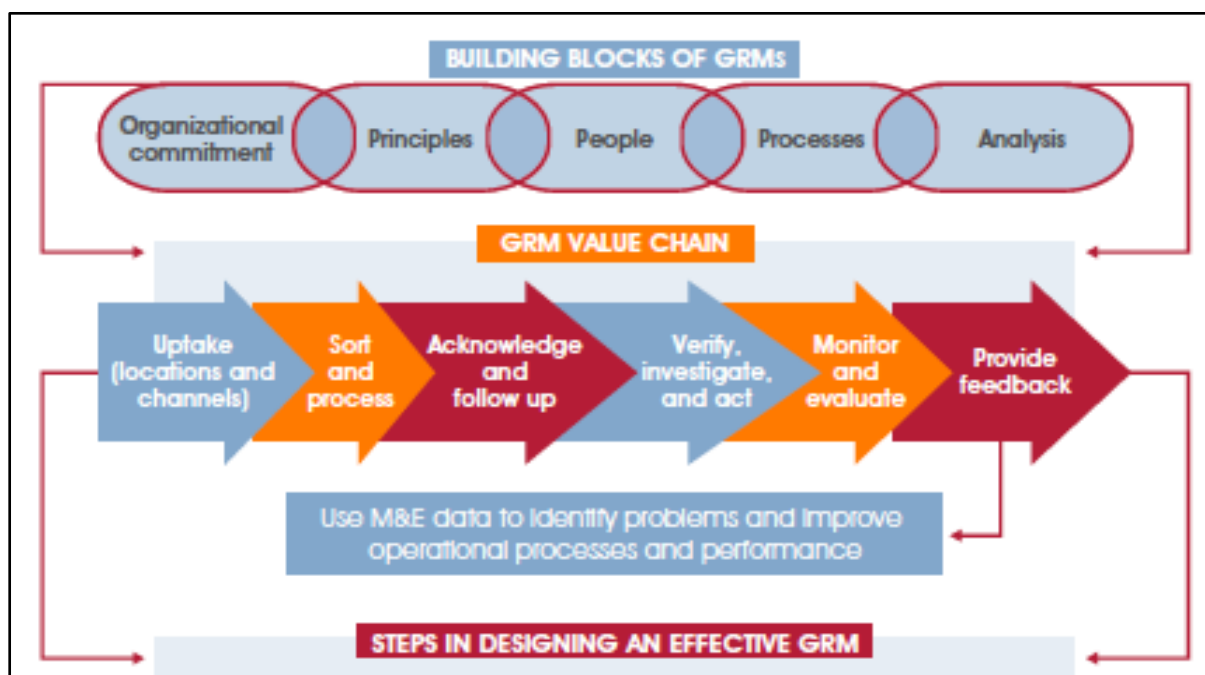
BUILDING BLOCKS OF GRMs

Organizational commitment

Principles

People

Processes

Analysis

GRM VALUE CHAIN

Uptake (locations and channels)

Sort and process

Acknowledge and follow up

Verify, investigate, and act

Monitor and evaluate

Provide feedback

Use M&E data to identify problems and improve operational processes and performance

STEPS IN DESIGNING AN EFFECTIVE GRM